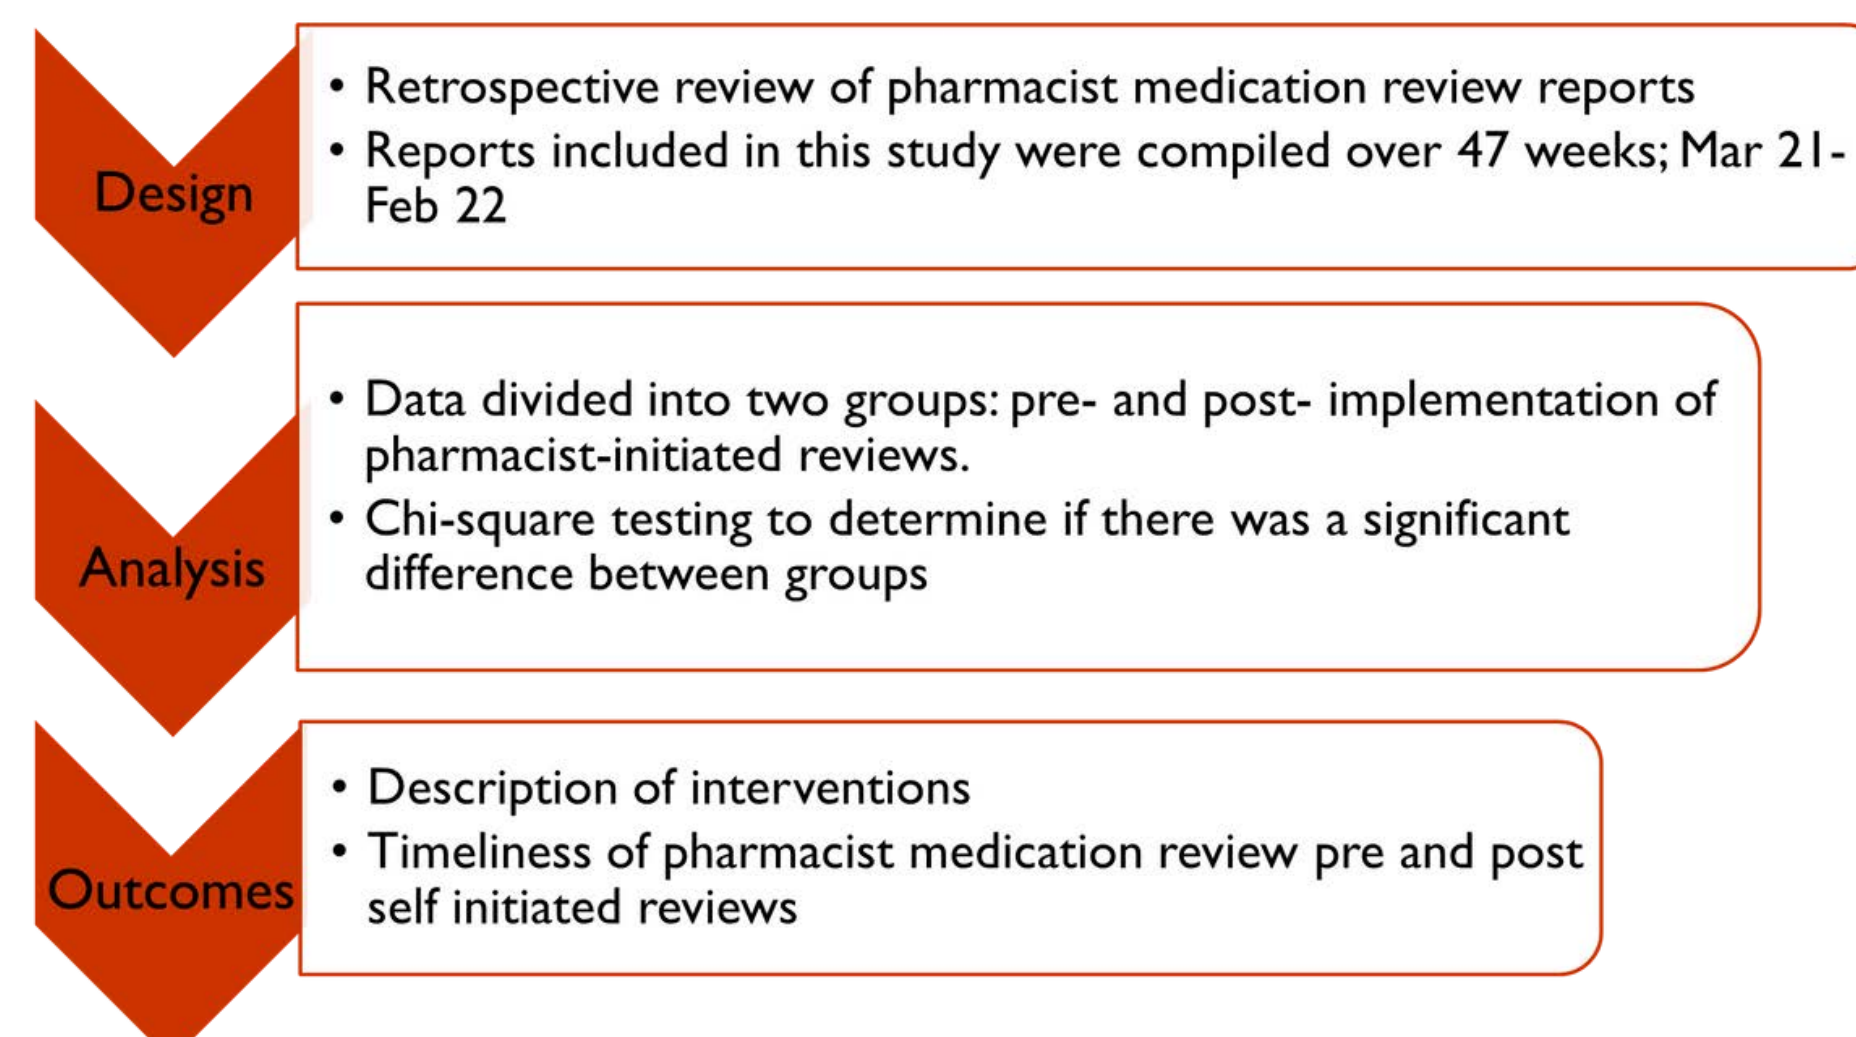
Design

• Retrospective review of pharmacist medication review reports
• Reports included in this study were compiled over 47 weeks; Mar 21-Feb 22

Analysis

• Data divided into two groups: pre- and post- implementation of pharmacist-initiated reviews.
• Chi-square testing to determine if there was a significant difference between groups

Outcomes

• Description of interventions
• Timeliness of pharmacist medication review pre and post self initiated reviews